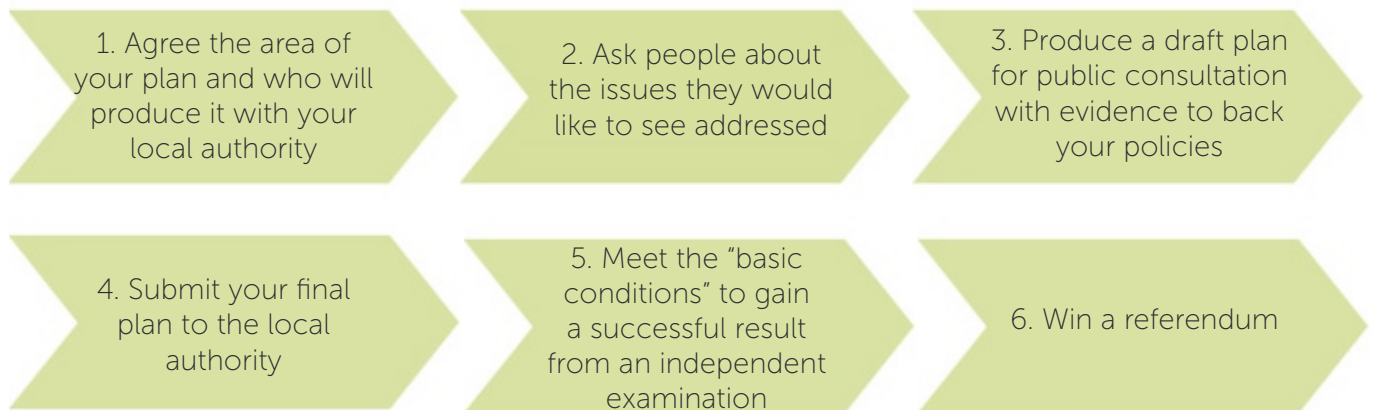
1. Agree the area of your plan and who will produce it with your local authority

2. Ask people about the issues they would like to see addressed

3. Produce a draft plan for public consultation with evidence to back your policies

4. Submit your final plan to the local authority

5. Meet the "basic conditions" to gain a successful result from an independent examination

6. Win a referendum